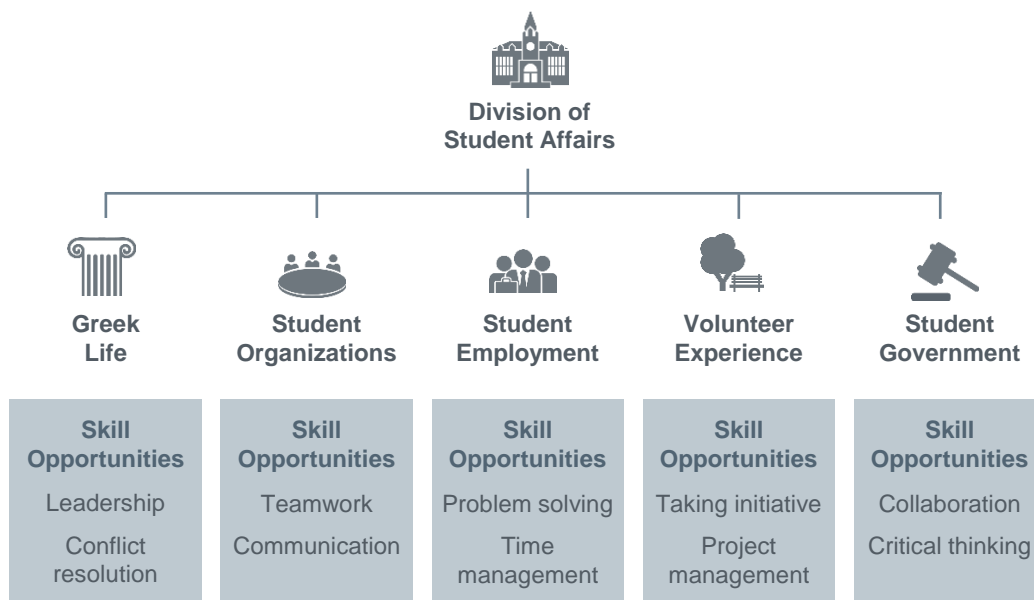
Division of Student Affairs

Greek Life

Student Organizations

Student Employment

Volunteer Experience

Student Government

Skill Opportunities
Leadership
Conflict resolution

Skill Opportunities
Teamwork
Communication

Skill Opportunities
Problem solving
Time management

Skill Opportunities
Taking initiative
Project management

Skill Opportunities
Collaboration
Critical thinking